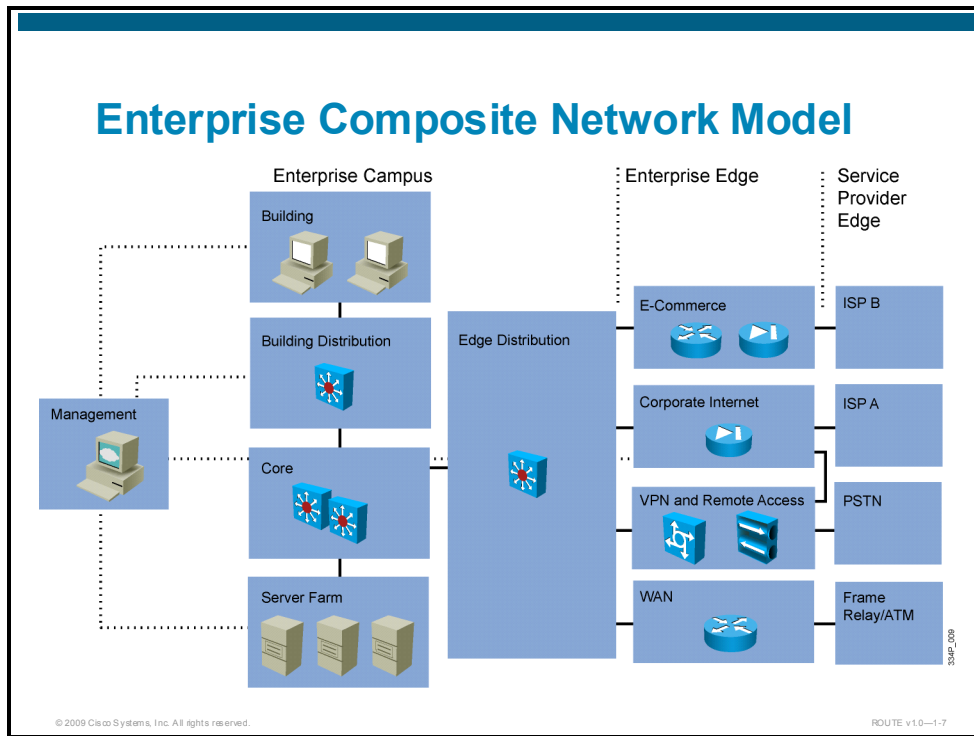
Enterprise Composite Network Model

Enterprise Campus

Enterprise Edge

Service Provider Edge

Building

Building Distribution

Management

Core

Server Farm

Edge Distribution

E-Commerce

Corporate Internet

VPN and Remote Access

WAN

ISP B

ISP A

PSTN

Frame Relay/ATM

334P_009

© 2009 Cisco Systems, Inc. All rights reserved.

ROUTE v1.0—1-7